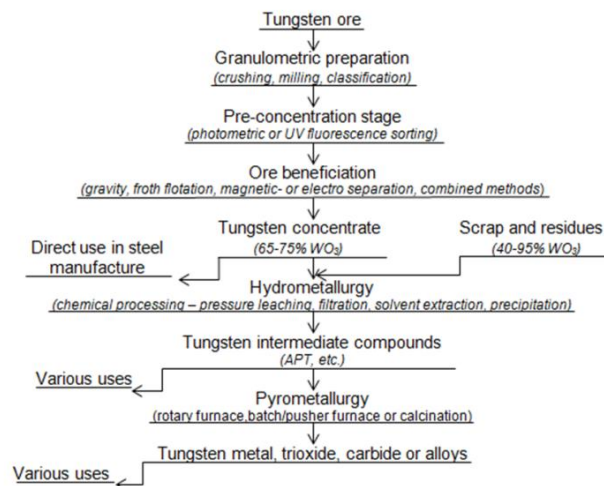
Tungsten ore

Granulometric preparation
(crushing, milling, classification)

Pre-concentration stage
(photometric or UV fluorescence sorting)

Ore beneficiation
(gravity, froth flotation, magnetic- or electro separation, combined methods)

Tungsten concentrate
(65-75% $WO_3$)

Scrap and residues
(40-95% $WO_3$)

Direct use in steel manufacture

Hydrometallurgy
(chemical processing – pressure leaching, filtration, solvent extraction, precipitation)

Tungsten intermediate compounds
(APT, etc.)

Various uses

Pyrometallurgy
(rotary furnace,batch/pusher furnace or calcination)

Tungsten metal, trioxide, carbide or alloys

Various uses